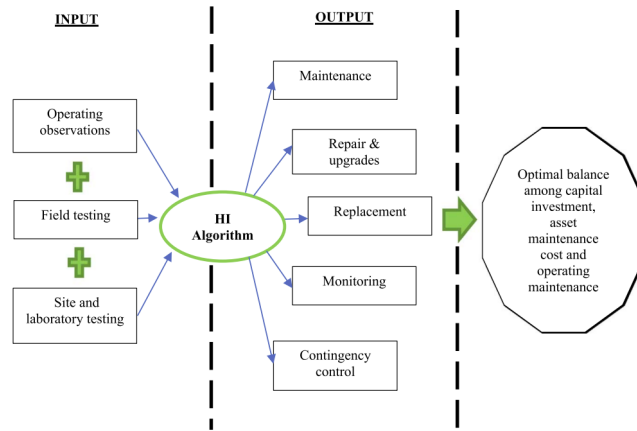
INPUT

OUTPUT

Operating observations

Field testing

Site and laboratory testing

HI Algorithm

Maintenance

Repair & upgrades

Replacement

Monitoring

Contingency control

Optimal balance among capital investment, asset maintenance cost and operating maintenance